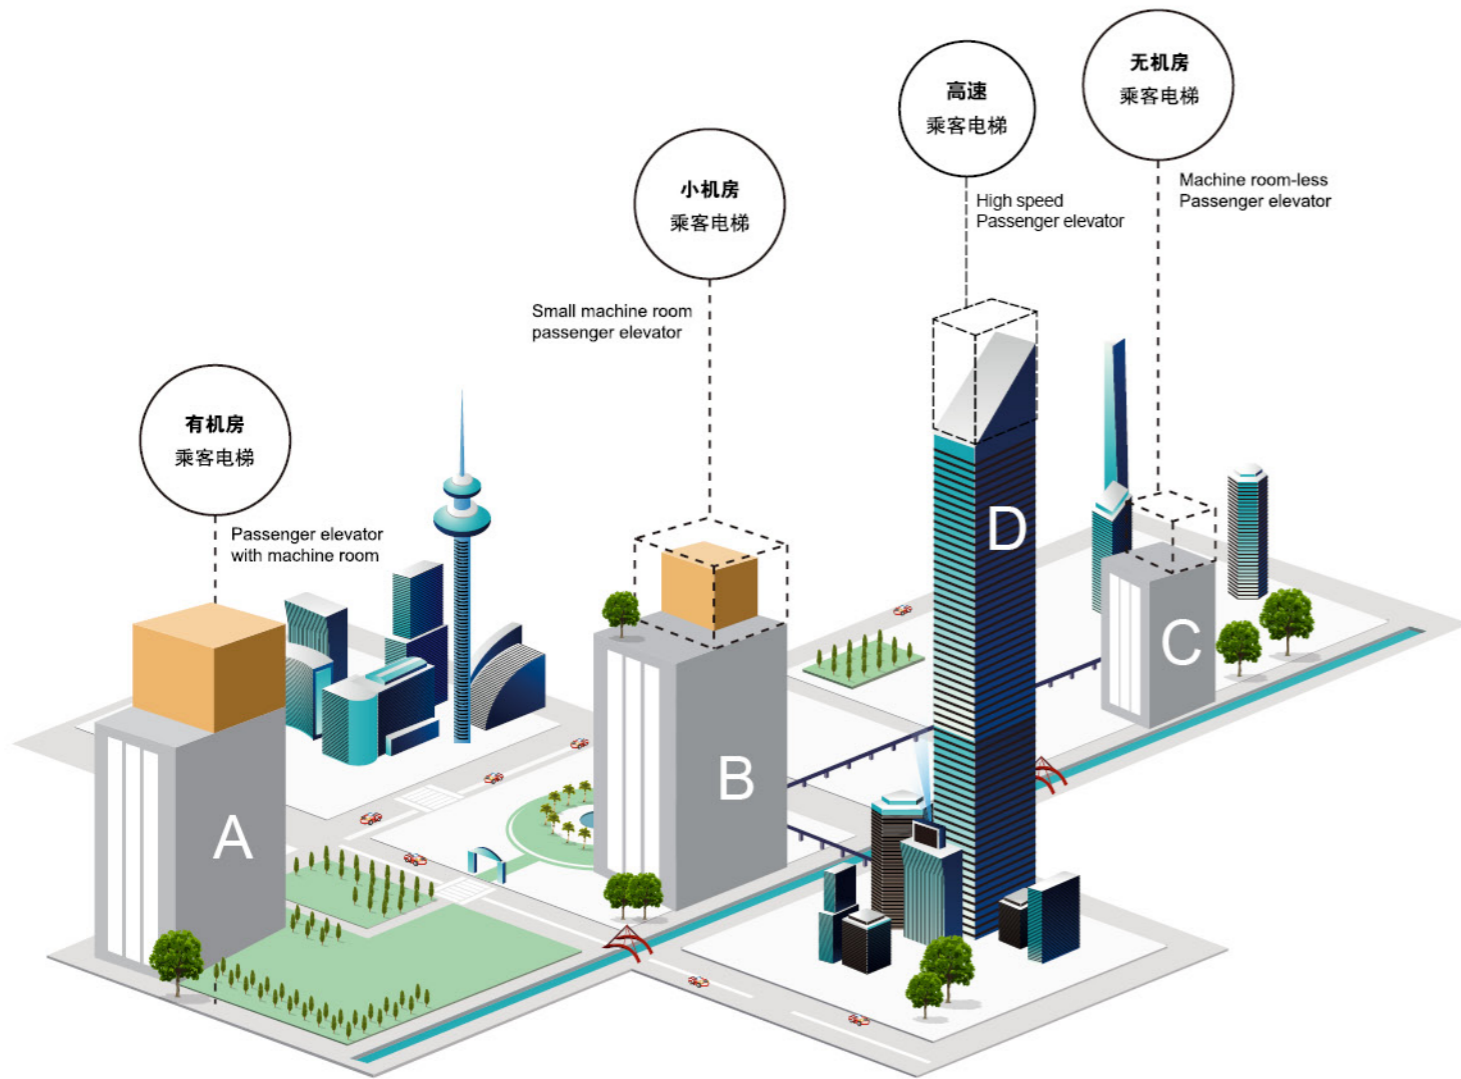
无机房
乘客电梯

Machine room-less
Passenger elevator

高速
乘客电梯

High speed
Passenger elevator

小机房
乘客电梯

Small machine room
passenger elevator

有机房
乘客电梯

Passenger elevator
with machine room

D

C

B

A